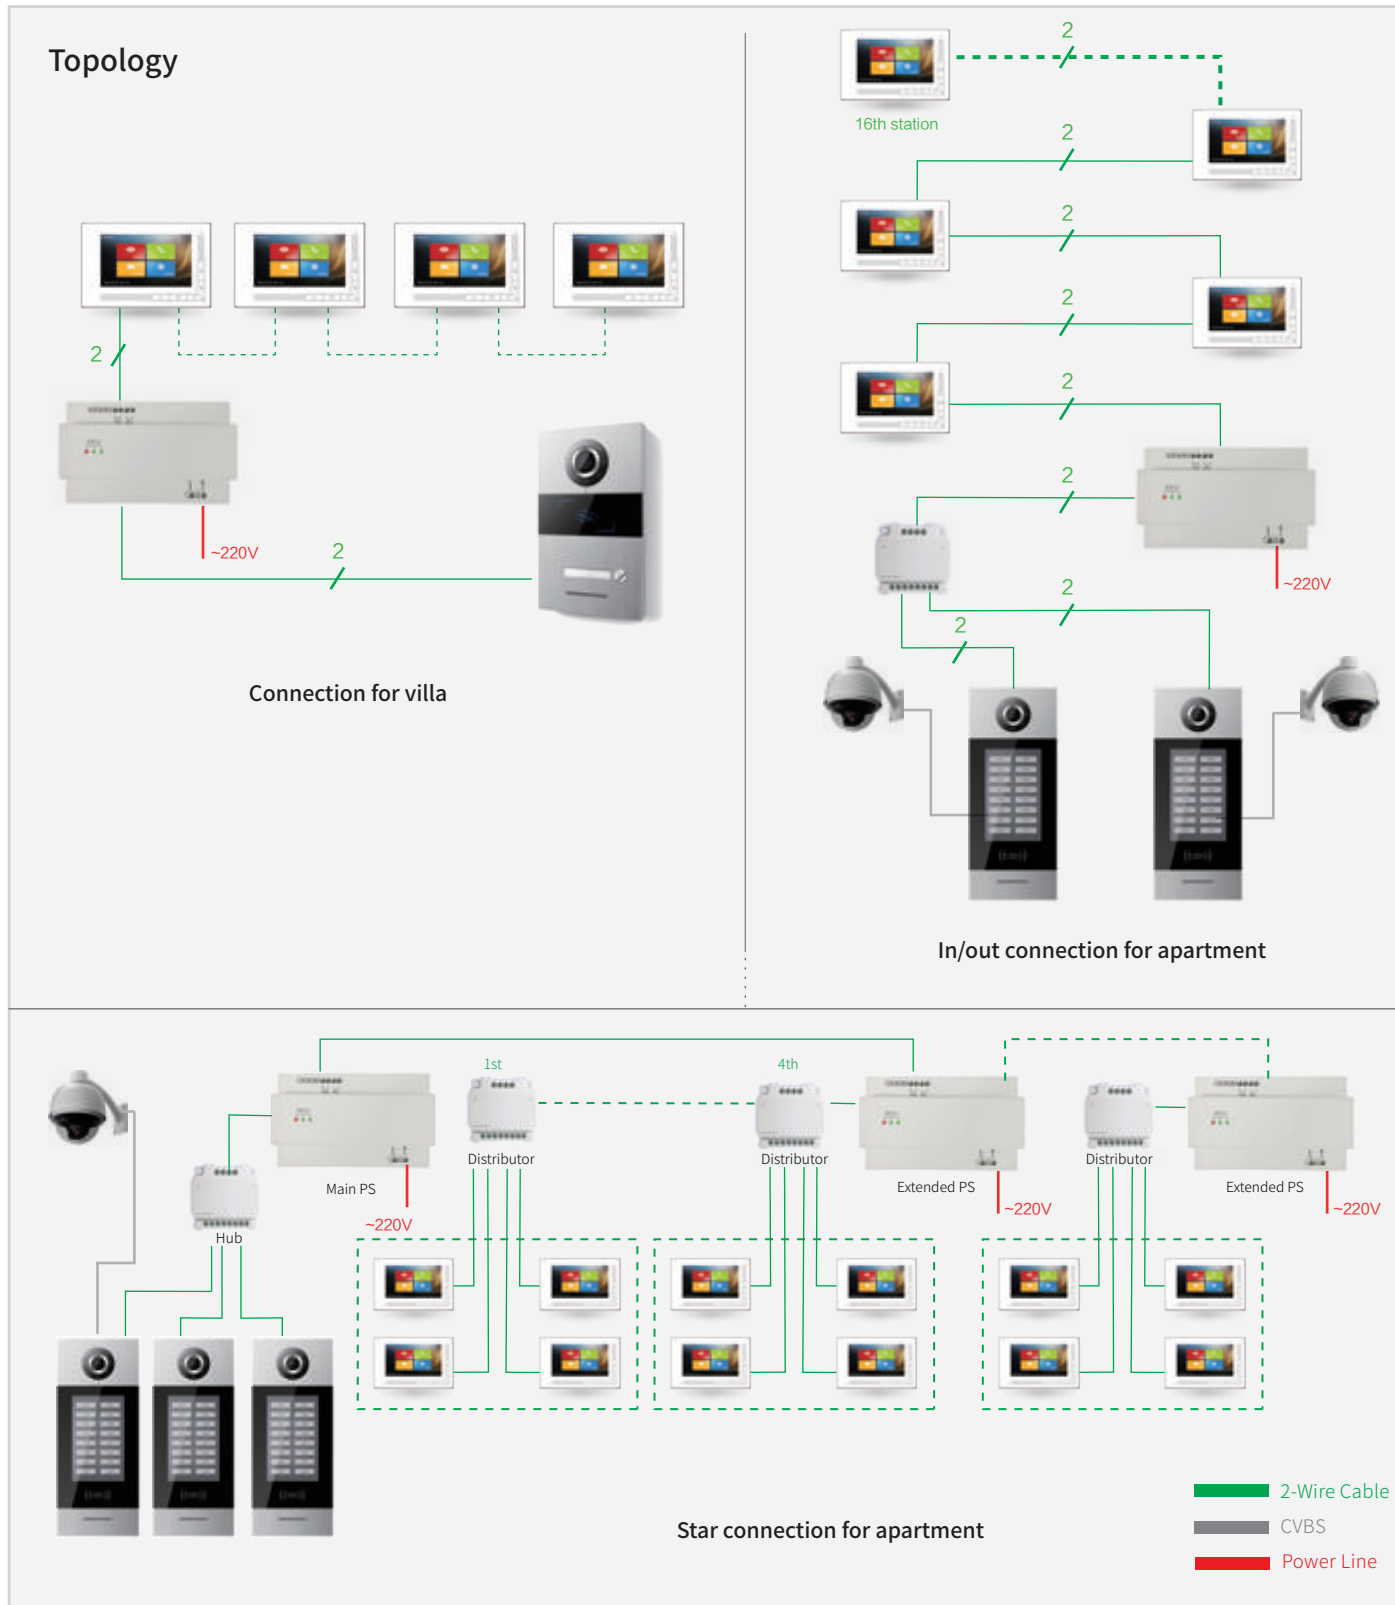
Topology

2

~220V

2

Connection for villa

2

16th station

2

2

2

2

2

~220V

2

2

In/out connection for apartment

1st

4th

Main PS

Distributor

Distributor

Extended PS

Distributor

Extended PS

~220V

~220V

~220V

Hub

Star connection for apartment

2-Wire Cable

CVBS

Power Line